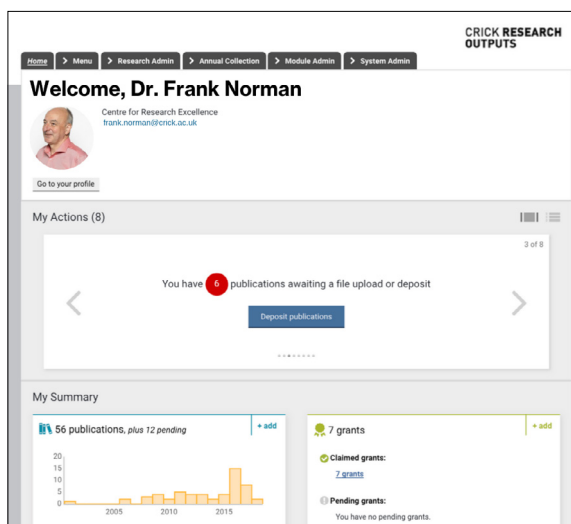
CRICK RESEARCH OUTPUTS

Home | Menu | Research Admin | Annual Collection | Module Admin | System Admin

Welcome, Dr. Frank Norman

Centre for Research Excellence
frank.norman@crick.ac.uk

Go to your profile

My Actions (8)

3 of 8

You have 6 publications awaiting a file upload or deposit

Deposit publications

My Summary

56 publications, *plus 12 pending*

+ add

20
15
10
5
0

2005
2010
2015

7 grants

+ add

Claimed grants:
7 grants

Pending grants:
You have no pending grants.